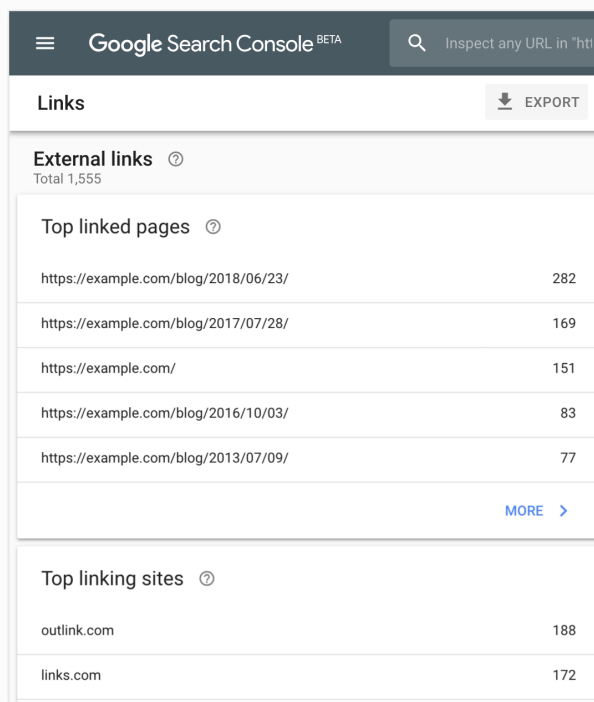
Google Search Console BETA

Inspect any URL in "ht

Links

EXPORT

External links
Total 1,555

Top linked pages

| | |
|---|---|
| https://example.com/blog/2018/06/23/ | 282 |
| https://example.com/blog/2017/07/28/ | 169 |
| https://example.com/ | 151 |
| https://example.com/blog/2016/10/03/ | 83 |
| https://example.com/blog/2013/07/09/ | 77 |

MORE >

Top linking sites

| | |
|---|---|
| outlink.com | 188 |
| links.com | 172 |